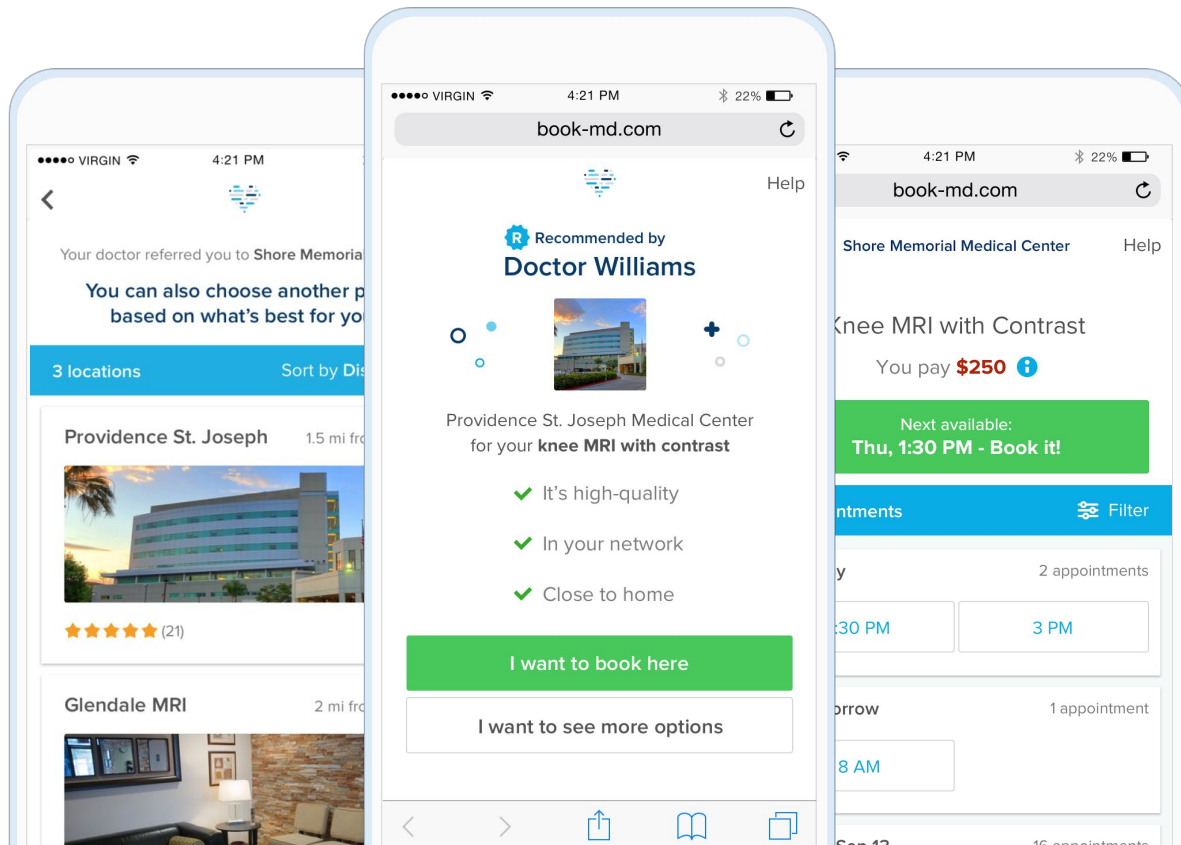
●●●●○ VIRGIN 4:21 PM

Your doctor referred you to Shore Memoria

You can also choose another p based on what's best for yo

3 locations Sort by Dis

Providence St. Joseph 1.5 mi fro

(21)

Glendale MRI 2 mi fro

●●●●○ VIRGIN 4:21 PM 22%

book-md.com

Help

R Recommended by
Doctor Williams

Providence St. Joseph Medical Center for your knee MRI with contrast

It's high-quality

In your network

Close to home

I want to book here

I want to see more options

4:21 PM 22%

book-md.com

Shore Memorial Medical Center Help

Knee MRI with Contrast

You pay $250

Next available:
Thu, 1:30 PM - Book it!

ntments Filter

y 2 appointments

:30 PM 3 PM

orrow 1 appointment

8 AM

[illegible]